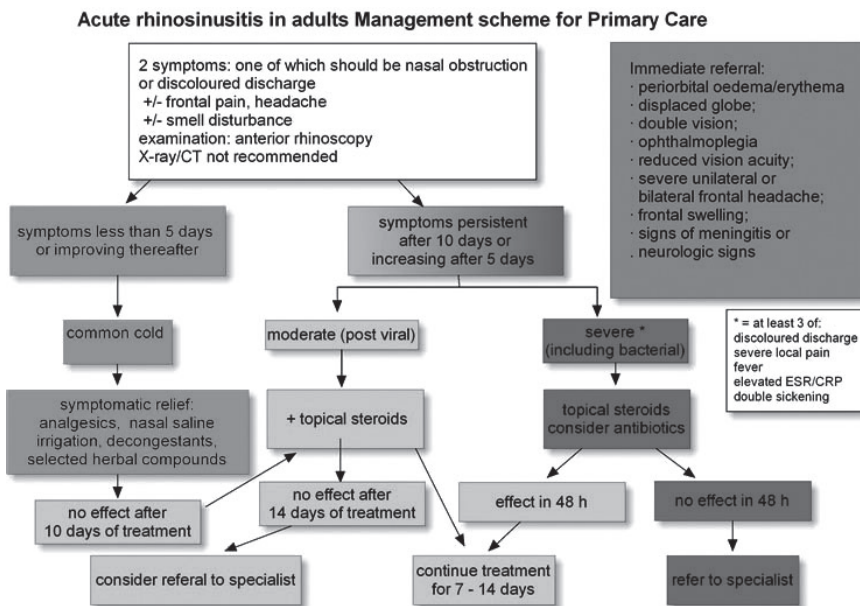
Acute rhinosinusitis in adults Management scheme for Primary Care

2 symptoms: one of which should be nasal obstruction or discoloured discharge
+/- frontal pain, headache
+/- smell disturbance
examination: anterior rhinoscopy
X-ray/CT not recommended

Immediate referral:
· periorbital oedema/erythema
· displaced globe;
· double vision;
· ophthalmoplegia
· reduced vision acuity;
· severe unilateral or bilateral frontal headache;
· frontal swelling;
· signs of meningitis or
. neurologic signs

symptoms less than 5 days or improving thereafter

symptoms persistent after 10 days or increasing after 5 days

common cold

moderate (post viral)

severe * (including bacterial)

* = at least 3 of:
discoloured discharge
severe local pain
fever
elevated ESR/CRP
double sickening

symptomatic relief: analgesics, nasal saline irrigation, decongestants, selected herbal compounds

+ topical steroids

topical steroids consider antibiotics

no effect after 10 days of treatment

no effect after 14 days of treatment

effect in 48 h

no effect in 48 h

consider referal to specialist

continue treatment for 7 - 14 days

refer to specialist